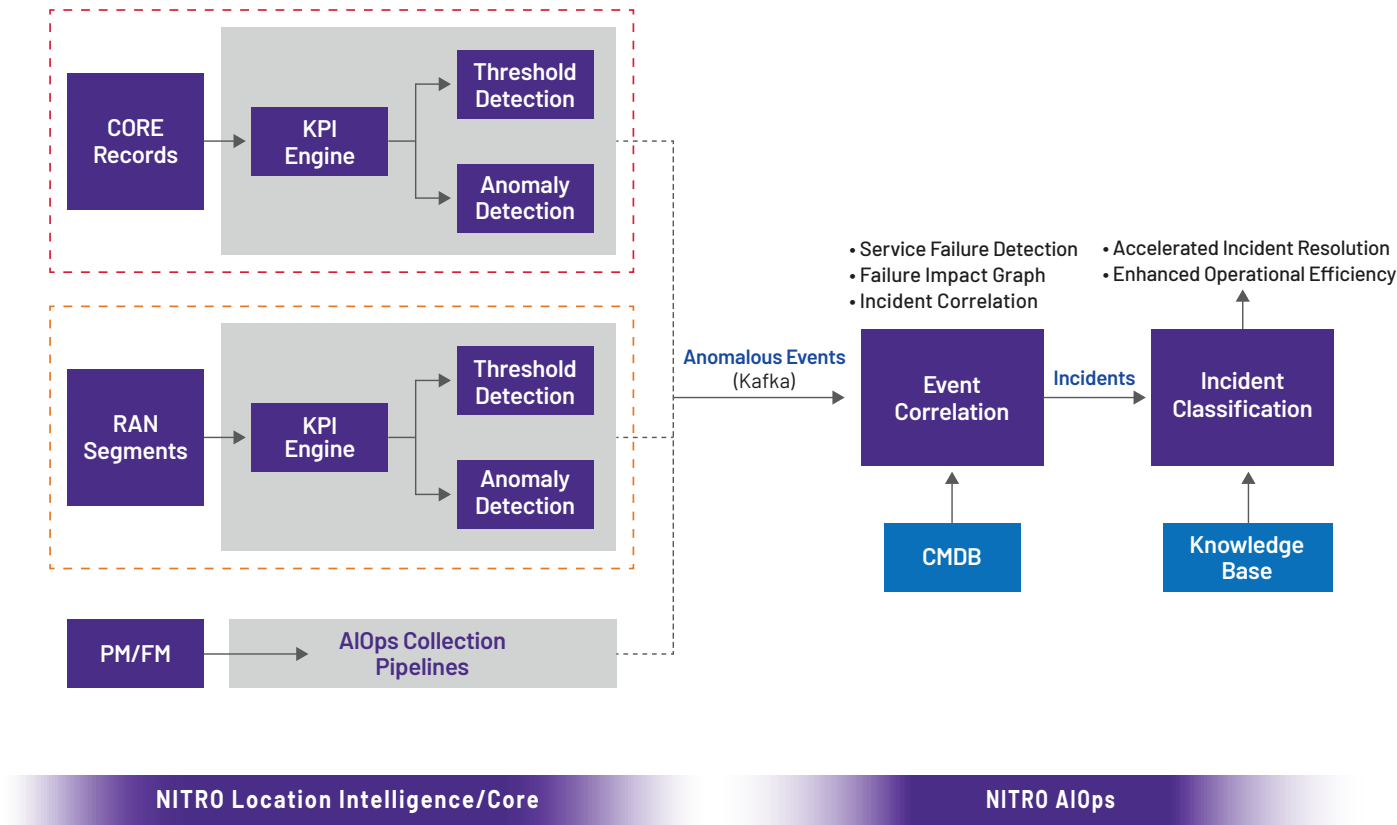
CORE Records

KPI Engine

Threshold Detection

Anomaly Detection

RAN Segments

KPI Engine

Threshold Detection

Anomaly Detection

PM/FM

AIOps Collection Pipelines

Anomalous Events
(Kafka)

• Service Failure Detection
• Failure Impact Graph
• Incident Correlation

Event Correlation

Incidents

• Accelerated Incident Resolution
• Enhanced Operational Efficiency

Incident Classification

CMDB

Knowledge Base

NITRO Location Intelligence/Core

NITRO AIOps